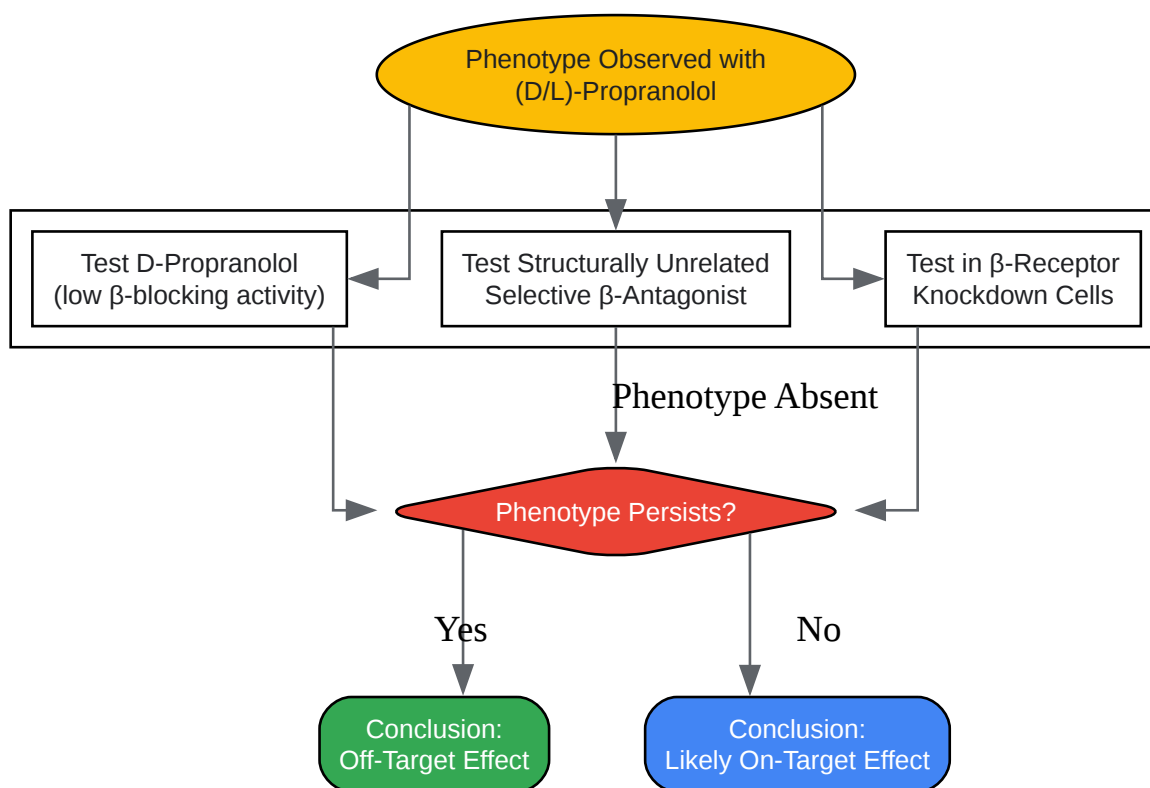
Phenotype Observed with (D/L)-Propranolol

Test D-Propranolol (low β-blocking activity)

Test Structurally Unrelated Selective β-Antagonist

Test in β-Receptor Knockdown Cells

Phenotype Absent

Phenotype Persists?

Yes

No

Conclusion: Off-Target Effect

Conclusion: Likely On-Target Effect